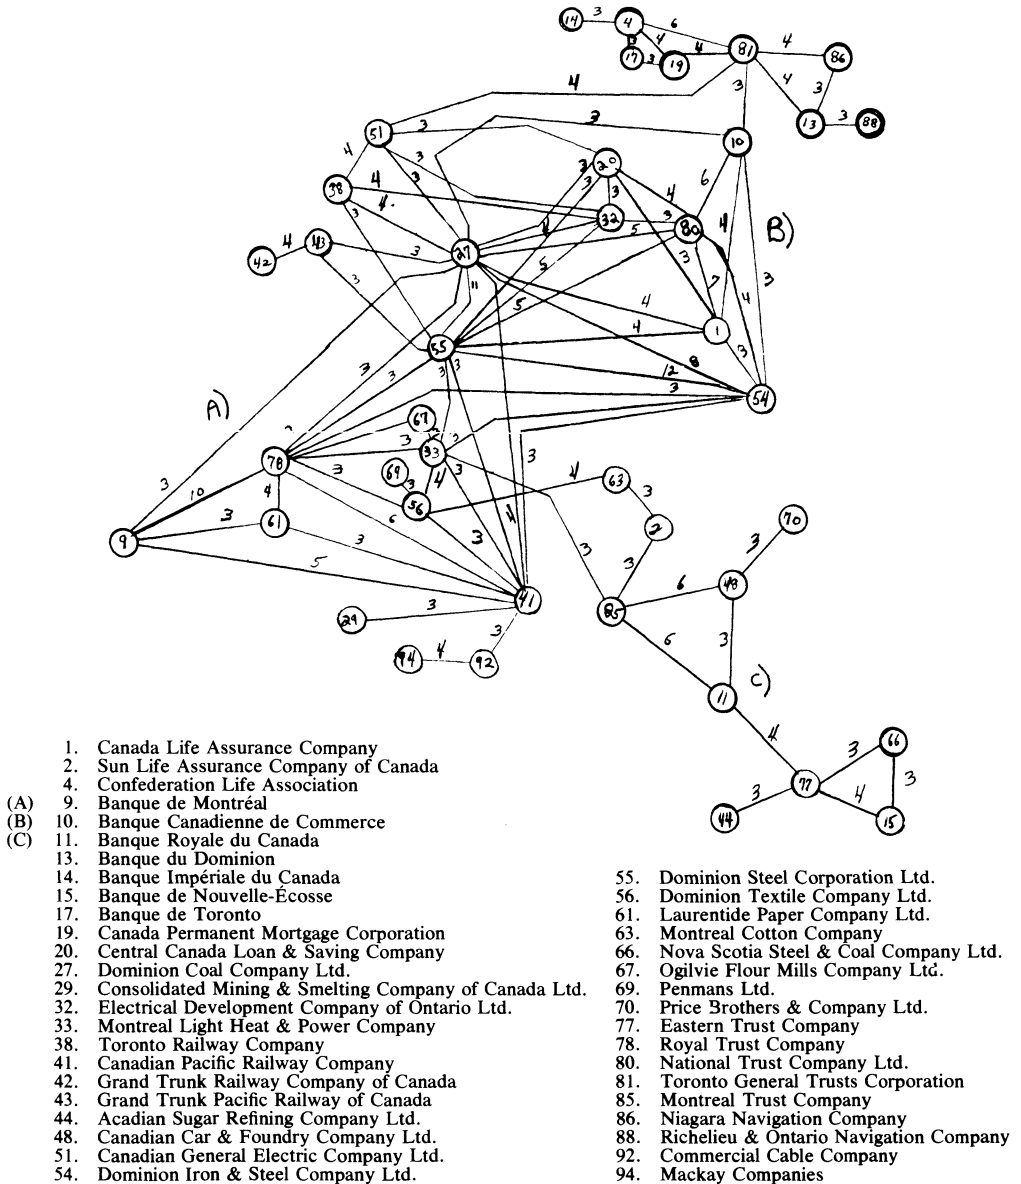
14 3 4 6 4 81 4 86
17 3 19 4
3 4 3
13 3 88
4
51 3 3
10
4 3 20
38 4 4. 3 32 3 80 6 4
4 43 3 27 5 B)
42 3 11 5 3 7 4 3
5 4
55 4 1
3 3 3 8 3
12 54
A) 3
67
78 3 33
3 3 4 63 3
69 3 4 3 70
3 10 4 56 2
61 3 3 3 48
3 3 6 4
5
9 41 85 6 3
29 3
3 c)
94 4 92 11
4
3 66
3 77 4 3
44 15

1. Canada Life Assurance Company
2. Sun Life Assurance Company of Canada
4. Confederation Life Association
(A) 9. Banque de Montréal
(B) 10. Banque Canadienne de Commerce
(C) 11. Banque Royale du Canada
13. Banque du Dominion
14. Banque Impériale du Canada
15. Banque de Nouvelle-Écosse
17. Banque de Toronto
19. Canada Permanent Mortgage Corporation
20. Central Canada Loan & Saving Company
27. Dominion Coal Company Ltd.
29. Consolidated Mining & Smelting Company of Canada Ltd.
32. Electrical Development Company of Ontario Ltd.
33. Montreal Light Heat & Power Company
38. Toronto Railway Company
41. Canadian Pacific Railway Company
42. Grand Trunk Railway Company of Canada
43. Grand Trunk Pacific Railway of Canada
44. Acadian Sugar Refining Company Ltd.
48. Canadian Car & Foundry Company Ltd.
51. Canadian General Electric Company Ltd.
54. Dominion Iron & Steel Company Ltd.

55. Dominion Steel Corporation Ltd.
56. Dominion Textile Company Ltd.
61. Laurentide Paper Company Ltd.
63. Montreal Cotton Company
66. Nova Scotia Steel & Coal Company Ltd.
67. Ogilvie Flour Mills Company Ltd.
69. Penmans Ltd.
70. Price Brothers & Company Ltd.
77. Eastern Trust Company
78. Royal Trust Company
80. National Trust Company Ltd.
81. Toronto General Trusts Corporation
85. Montreal Trust Company
86. Niagara Navigation Company
88. Richelieu & Ontario Navigation Company
92. Commercial Cable Company
94. Mackay Companies